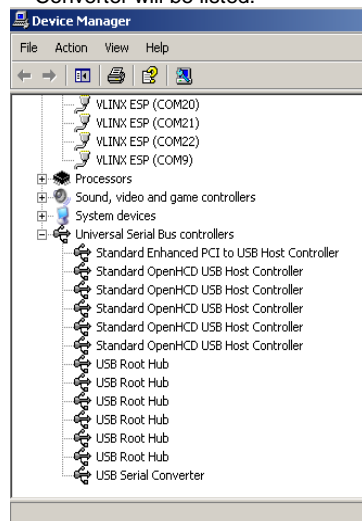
Converter will be listed.

Device Manager

File Action View Help

VLINX ESP (COM20)
VLINX ESP (COM21)
VLINX ESP (COM22)
VLINX ESP (COM9)
Processors
Sound, video and game controllers
System devices
Universal Serial Bus controllers
Standard Enhanced PCI to USB Host Controller
Standard OpenHCD USB Host Controller
Standard OpenHCD USB Host Controller
Standard OpenHCD USB Host Controller
Standard OpenHCD USB Host Controller
Standard OpenHCD USB Host Controller
USB Root Hub
USB Root Hub
USB Root Hub
USB Root Hub
USB Root Hub
USB Root Hub
USB Serial Converter